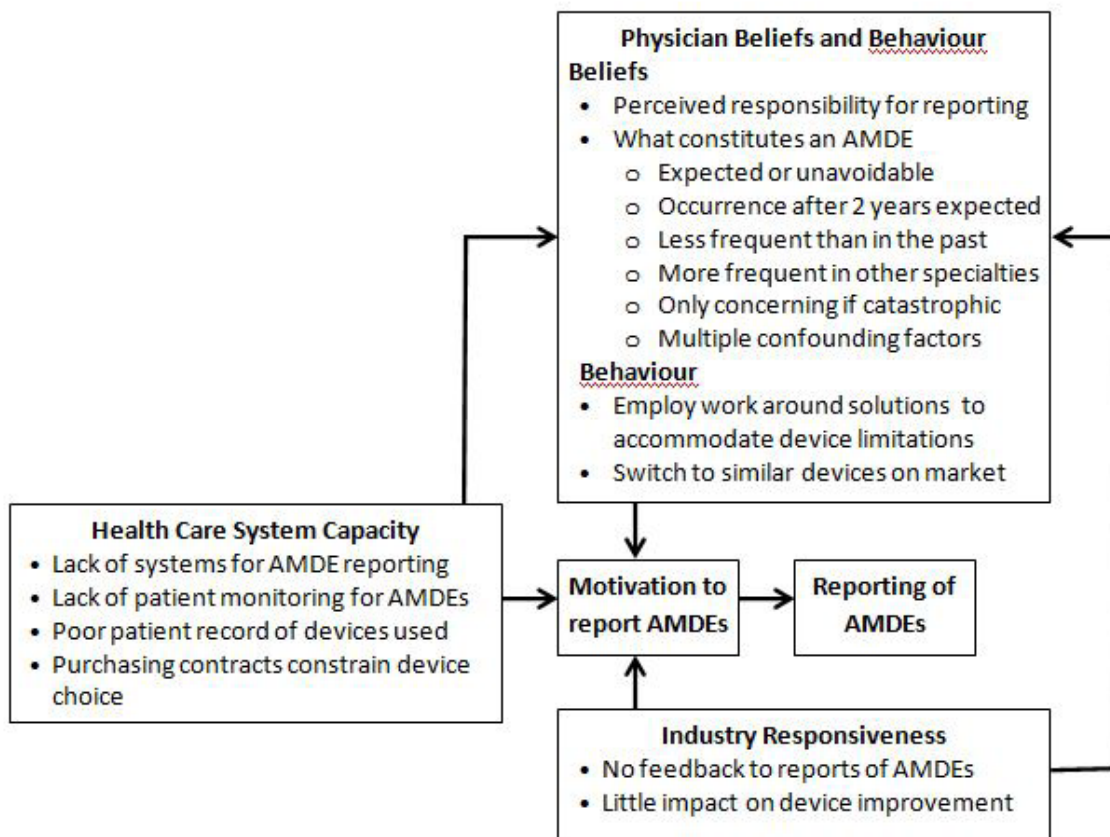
Physician Beliefs and Behaviour

Beliefs

- Perceived responsibility for reporting
- What constitutes an AMDE
  - Expected or unavoidable
  - Occurrence after 2 years expected
  - Less frequent than in the past
  - More frequent in other specialties
  - Only concerning if catastrophic
  - Multiple confounding factors

Behaviour

- Employ work around solutions to accommodate device limitations
- Switch to similar devices on market

Health Care System Capacity

- Lack of systems for AMDE reporting
- Lack of patient monitoring for AMDEs
- Poor patient record of devices used
- Purchasing contracts constrain device choice

Motivation to report AMDEs

Reporting of AMDEs

Industry Responsiveness

- No feedback to reports of AMDEs
- Little impact on device improvement